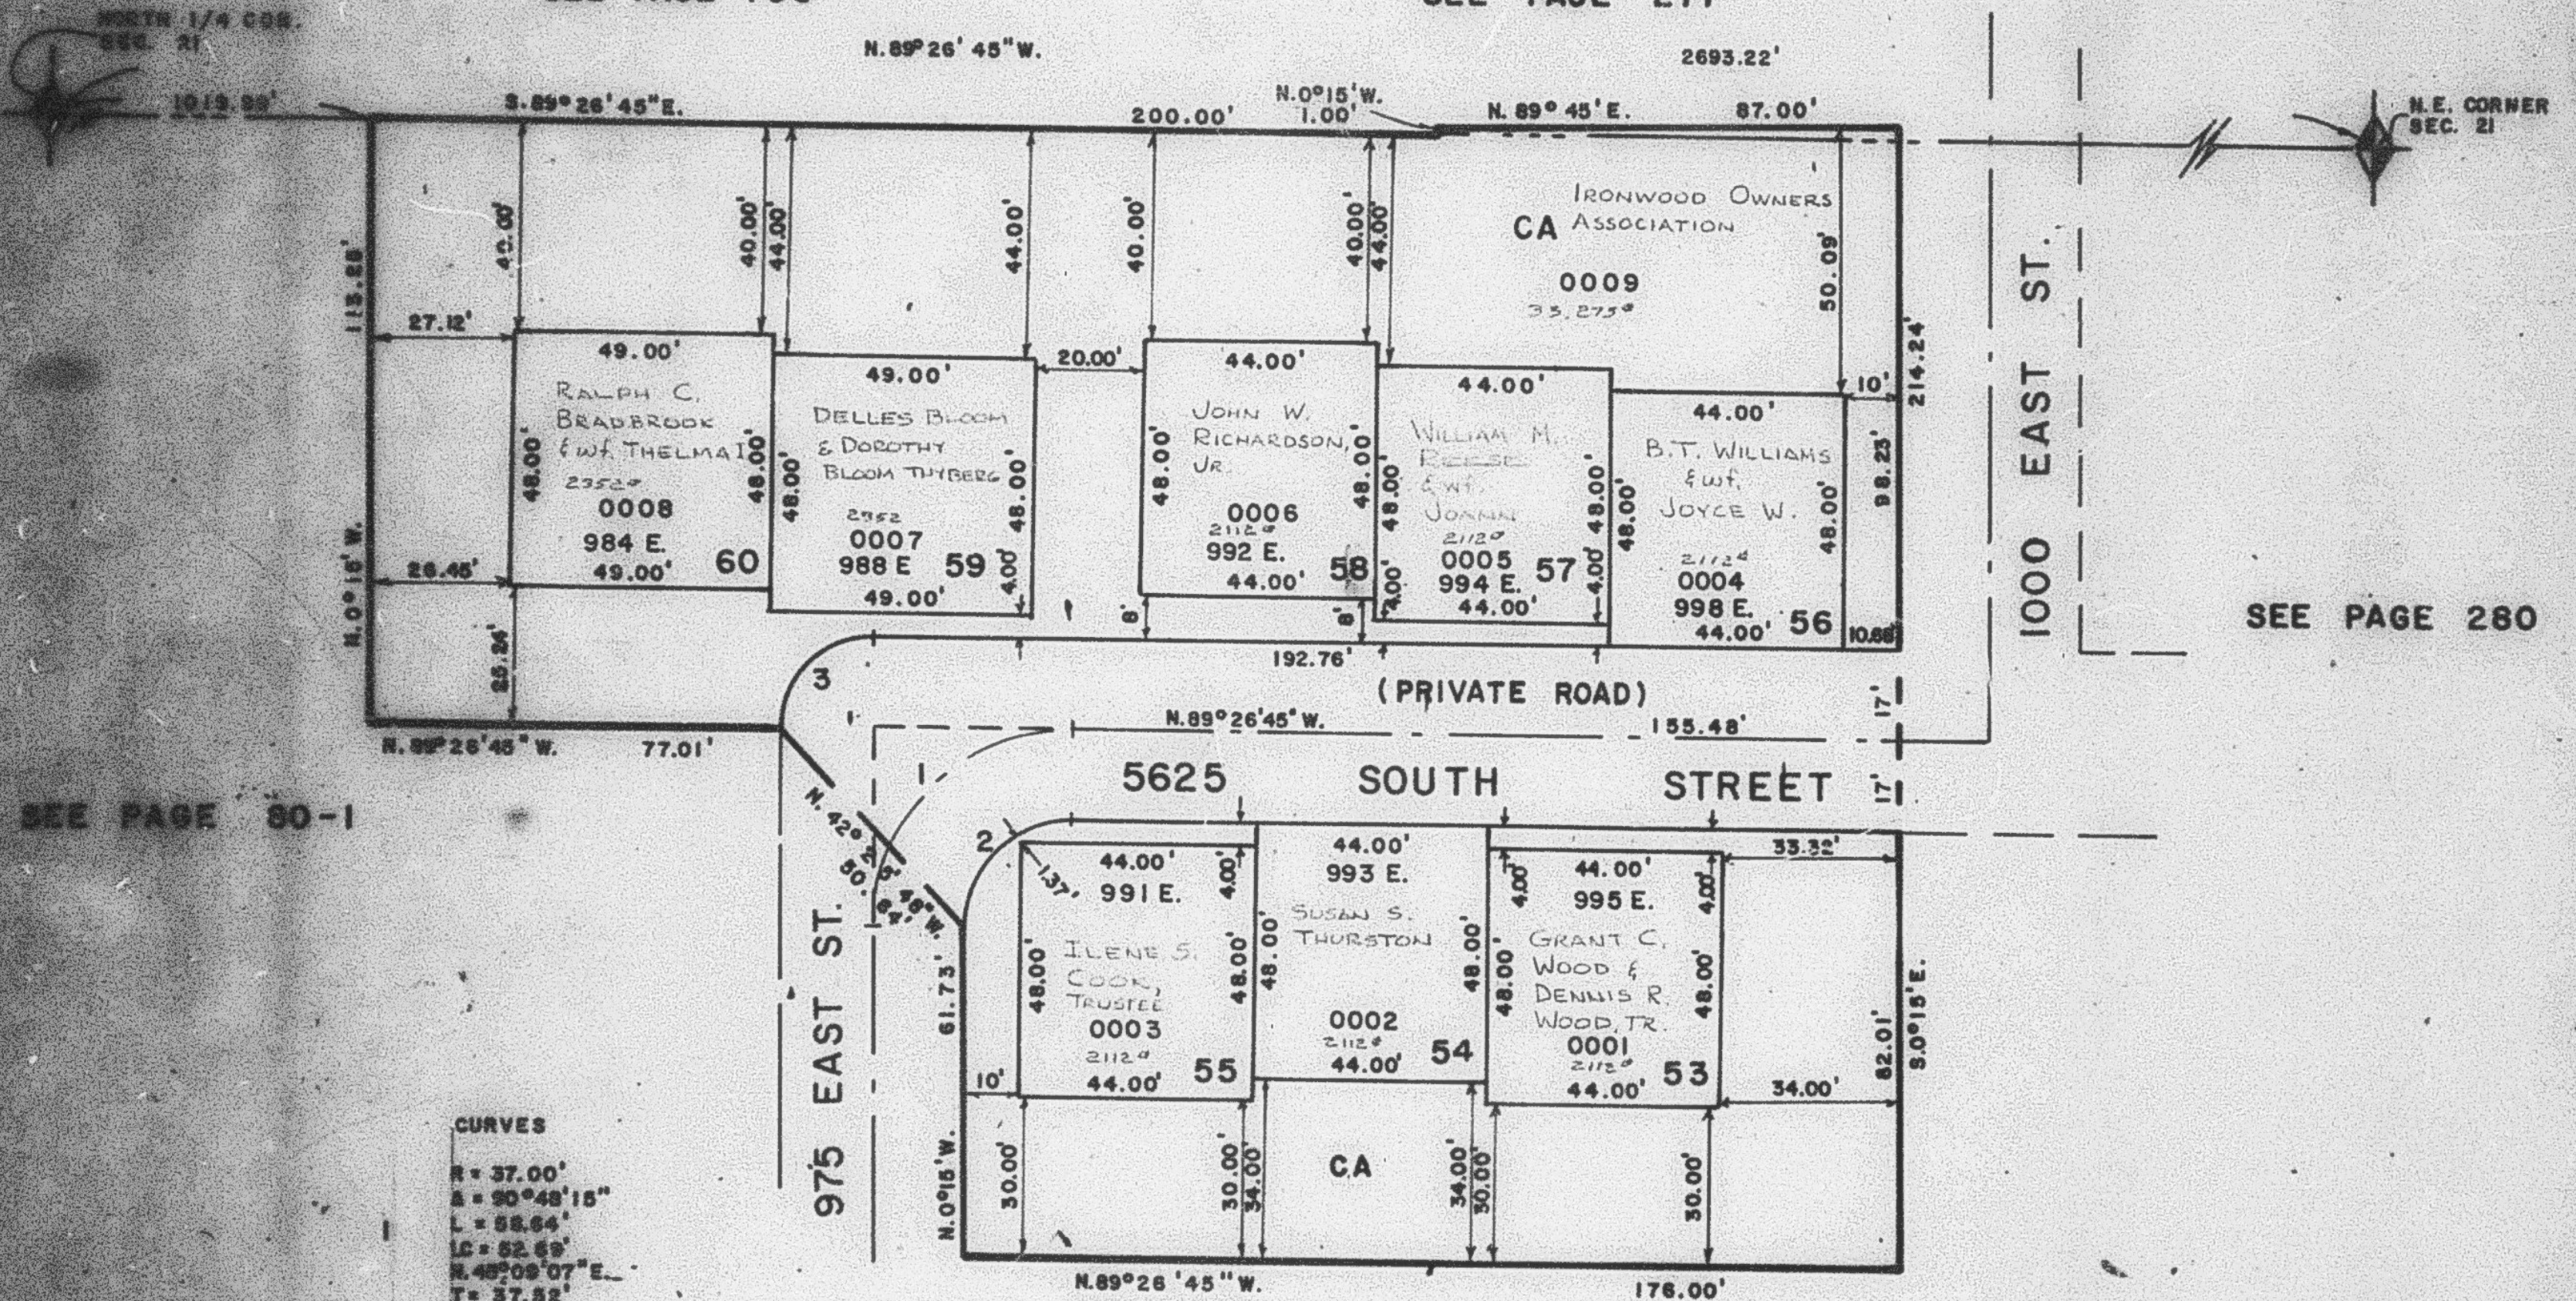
NORTH 1/4 COR. SEC. 21

SEE PAGE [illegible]

SEE PAGE 277

N.89°26'45"W.

2693.22'

1019.99'

S.89°26'45"E.

200.00'

N.0°15'W. 1.00'

N.89°45'E.

87.00'

N.E. CORNER SEC. 21

IRONWOOD OWNERS ASSOCIATION

CA

0009

33,275☐

50.09'

214.24'

10'

98.23'

113.88'

40.00'

40.00'

44.00'

44.00'

40.00'

40.00'

44.00'

27.12'

49.00'

49.00'

20.00'

44.00'

44.00'

44.00'

RALPH C. BRADBROOK & wf. THELMA I.

2352☐

0008

984 E.

49.00'

60

48.00'

48.00'

DELLES BLOOM & DOROTHY BLOOM THYBERG

2352

0007

988 E

59

49.00'

48.00'

48.00'

4.00'

JOHN W. RICHARDSON, JR.

2112☐

0006

992 E.

44.00'

58

48.00'

48.00'

8'

WILLIAM M. REESE & wf. JOANN

2112☐

0005

994 E.

44.00'

57

48.00'

48.00'

4.00'

4.00'

B.T. WILLIAMS & wf. JOYCE W.

2112☐

0004

998 E.

44.00'

56

48.00'

48.00'

10.88'

N.0°15'W.

26.45'

25.24'

8'

8'

192.76'

3

(PRIVATE ROAD)

N.89°26'45"W.

77.01'

N.89°26'45"W.

155.48'

17'

17'

1000 EAST ST.

SEE PAGE 280

SEE PAGE 80-1

1

5625 SOUTH STREET

2

N.42°2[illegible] 50.64' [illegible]46"W.

975 EAST ST.

61.73'

1.37'

44.00'

991 E.

4.00'

ILENE S. COOK, TRUSTEE

0003

2112☐

44.00'

55

48.00'

48.00'

44.00'

993 E.

SUSAN S. THURSTON

0002

2112☐

44.00'

54

48.00'

48.00'

44.00'

995 E.

4.00'

4.00'

GRANT C. WOOD & DENNIS R. WOOD, TR.

0001

2112☐

44.00'

53

48.00'

48.00'

33.32'

34.00'

82.01'

S.0°15'E.

10'

N.0°15'W.

30.00'

30.00'

34.00'

CA

34.00'

30.00'

30.00'

N.89°26'45"W.

176.00'

CURVES

R = 37.00'

Δ = 90°48'15"

L = 58.64'

LC = 52.69'

N.45°09'07"E.

T = 37.52'